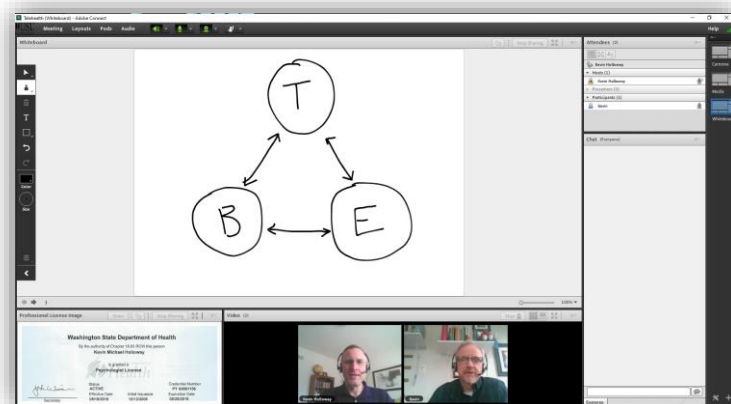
Telehealth (Whiteboard) - Adobe Connect

Meeting Layouts Pods Audio

Help

Whiteboard

Stop Sharing

T

B

E

Color

Size

Attendees

Kevin Holloway

Hosts (1)

Kevin Holloway

Presenters (0)

Participants (1)

Kevin

Chat (Everyone)

Professional License Image

Stop Sharing

Washington State Department of Health

By the authority of Chapter 18.83 RCW the person

Kevin Michael Holloway

is granted a

Psychologist License

Status ACTIVE

Credential Number

Secretary

Video

Kevin Holloway

Kevin

Contents

Media

Whiteboard